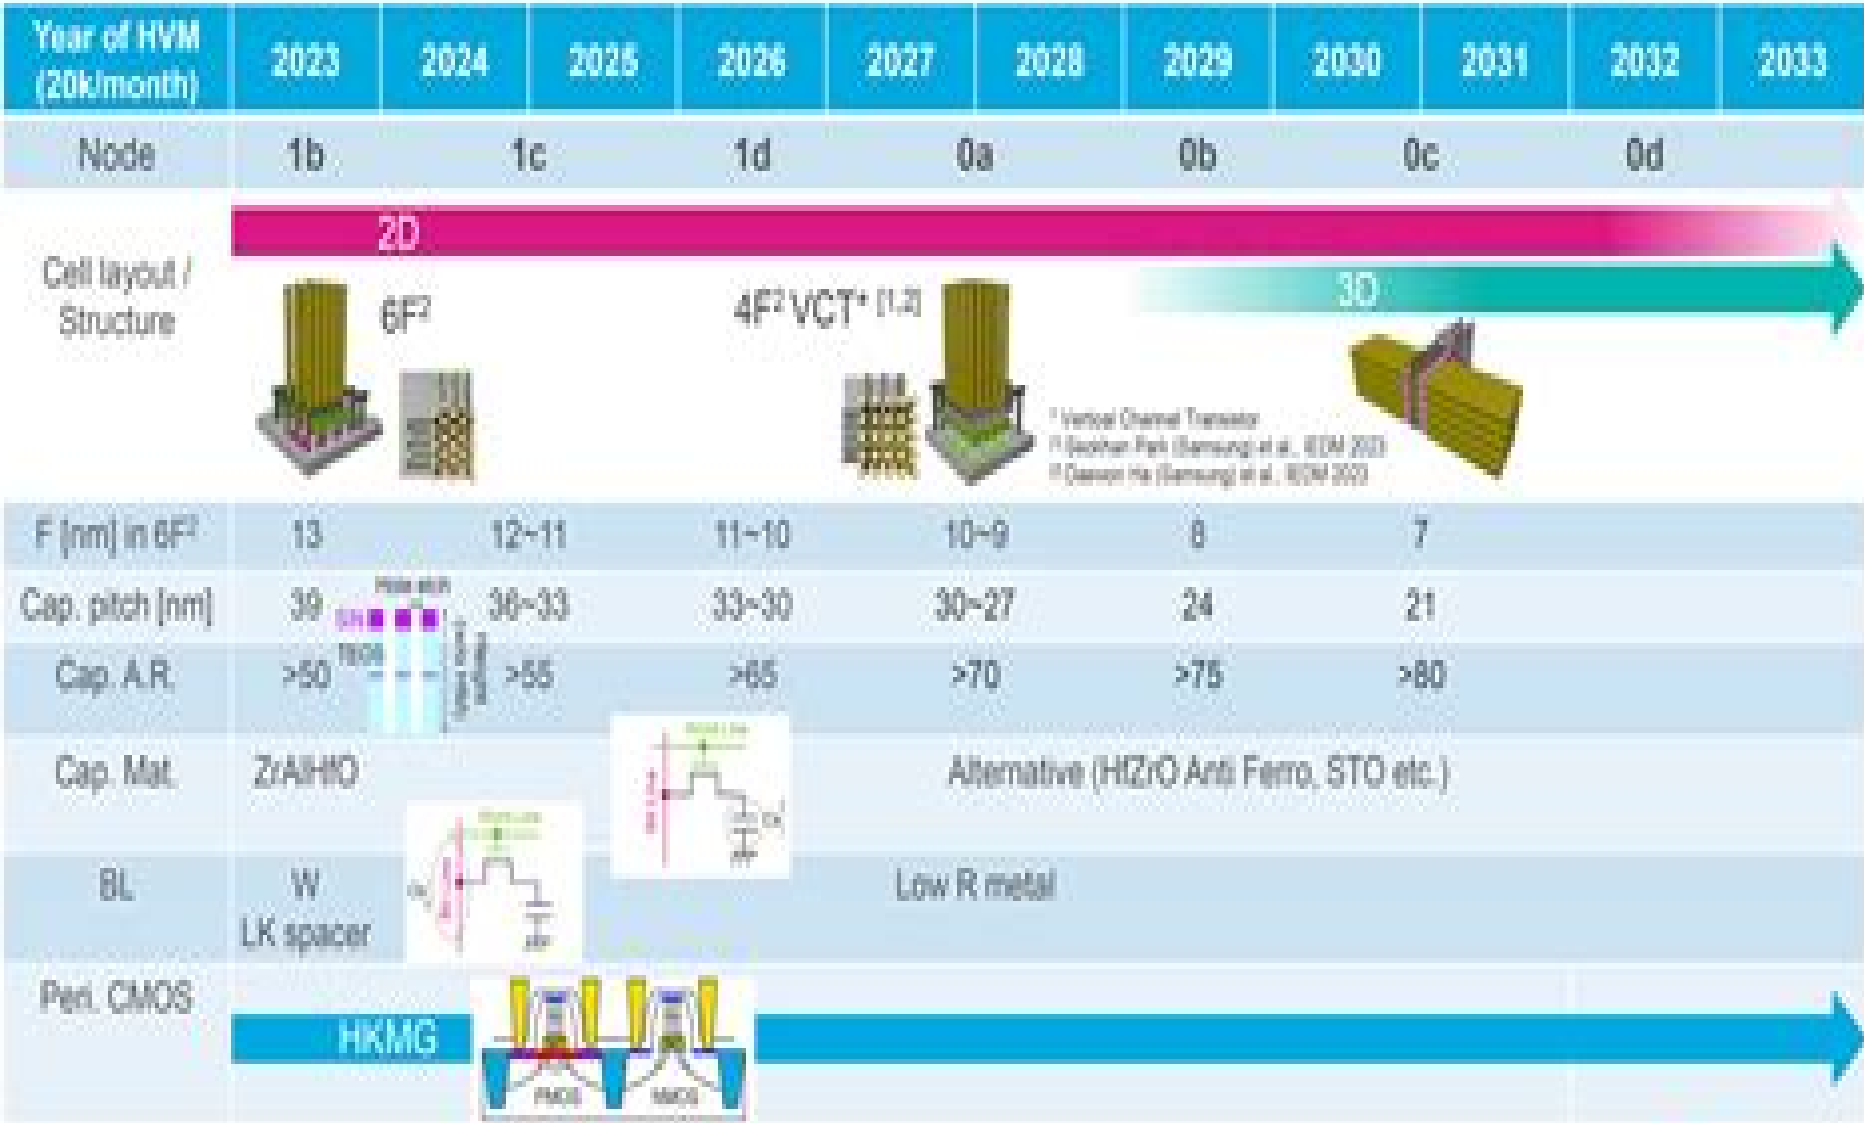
| Year of HVM (20k/month) | 2023 | 2024 | 2025 | 2026 | 2027 | 2028 | 2029 | 2030 | 2031 | 2032 | 2033 |
|---|---|---|---|---|---|---|---|---|---|---|---|
| Node | 1b | | 1c | 1d | | 0a | 0b | 0c | | 0d | |

Cell layout / Structure

2D

3D

$6F^2$

$4F^2$ VCT* [1,2]

* Vertical Channel Transistor
[1] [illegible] Park (Samsung) et al., IEDM 2023
[2] Daewon Ha (Samsung) et al., IEDM 2023

| F [nm] in $6F^2$ | 13 | 12~11 | 11~10 | 10~9 | 8 | 7 |
|---|---|---|---|---|---|---|
| Cap. pitch [nm] | 39 | 36~33 | 33~30 | 30~27 | 24 | 21 |
| Cap. A.R. | >50 | >55 | >65 | >70 | >75 | >80 |

Cap. Mat. ZrAlHfO Alternative (HfZrO Anti Ferro, STO etc.)

BL W LK spacer Low R metal

Peri. CMOS HKMG

PMOS NMOS